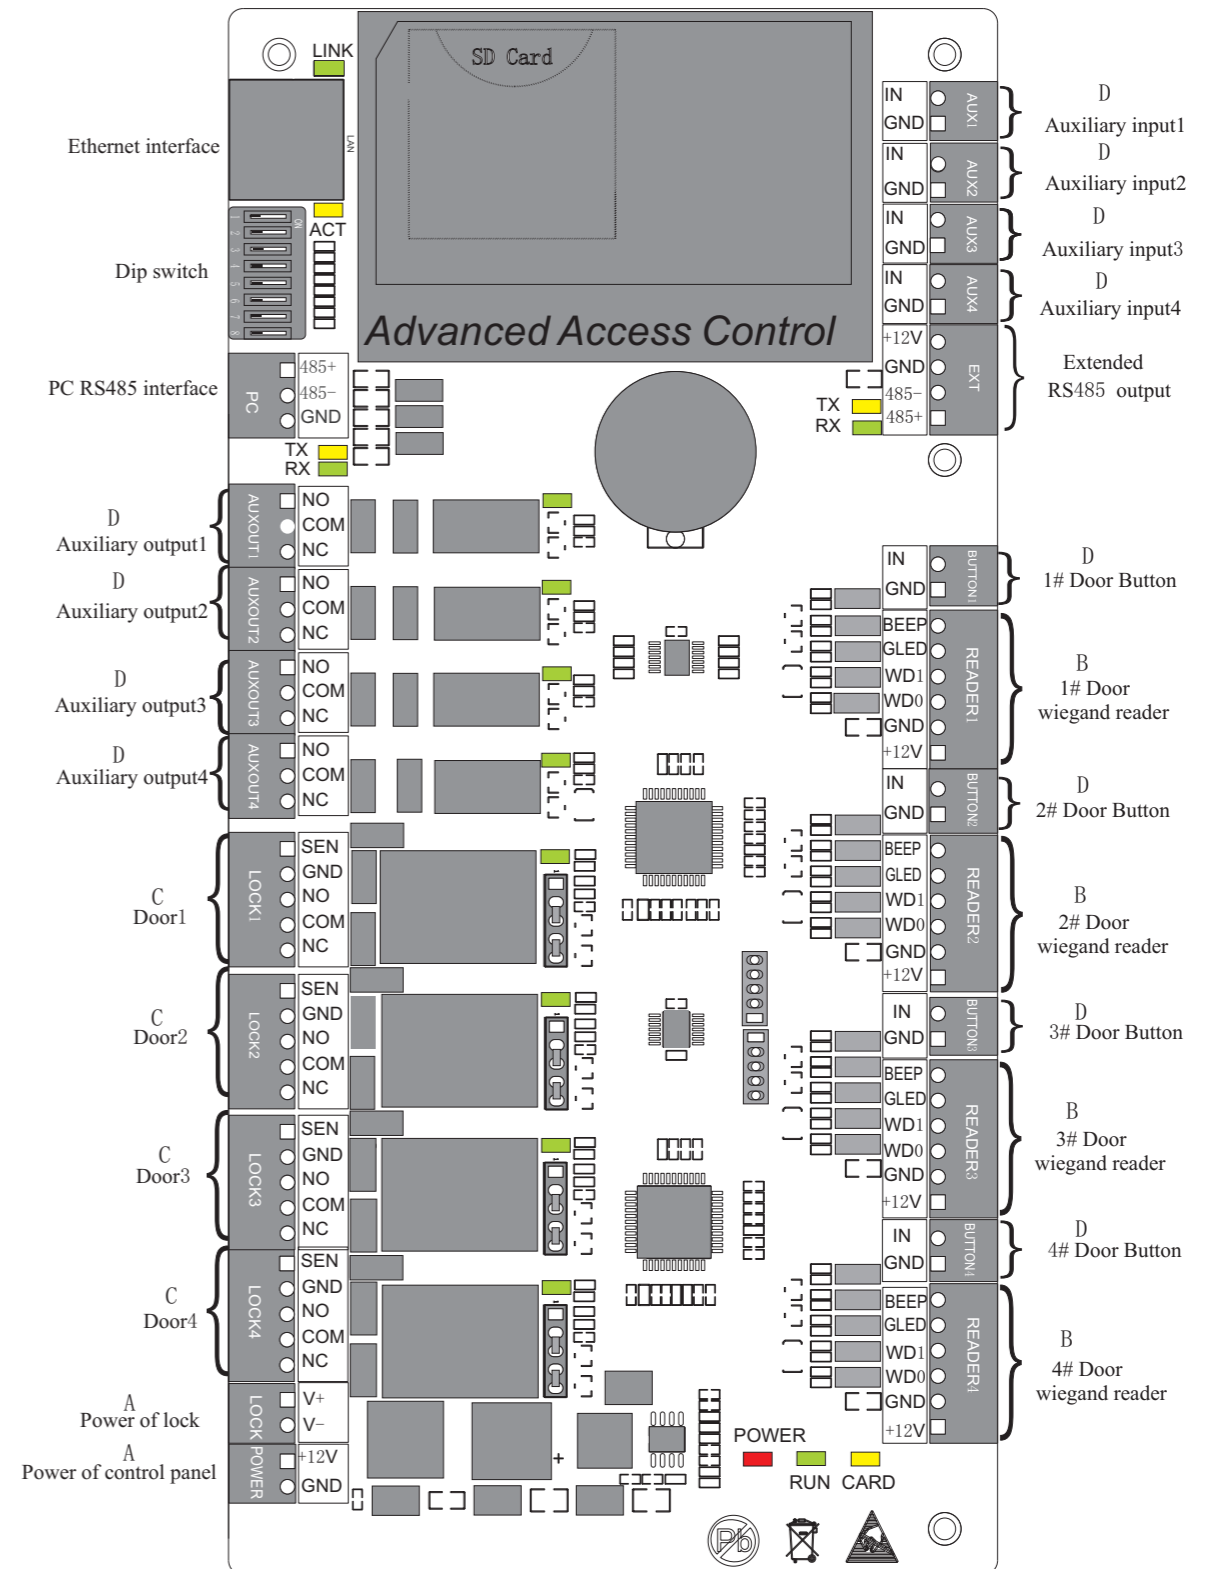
LINK
SD Card
LAN
Ethernet interface
ACT
ON
1 2 3 4 5 6 7 8
Dip switch
Advanced Access Control
IN
GND
AUX1
D
Auxiliary input1
IN
GND
AUX2
D
Auxiliary input2
IN
GND
AUX3
D
Auxiliary input3
IN
GND
AUX4
D
Auxiliary input4
+12V
GND
485−
485+
EXT
Extended RS485 output
TX
RX
PC RS485 interface
PC
485+
485−
GND
TX
RX
D
Auxiliary output1
AUXOUT1
NO
COM
NC
D
Auxiliary output2
AUXOUT2
NO
COM
NC
D
Auxiliary output3
AUXOUT3
NO
COM
NC
D
Auxiliary output4
AUXOUT4
NO
COM
NC
IN
GND
BUTTON1
D
1# Door Button
BEEP
GLED
WD1
WD0
GND
+12V
READER1
B
1# Door wiegand reader
IN
GND
BUTTON2
D
2# Door Button
BEEP
GLED
WD1
WD0
GND
+12V
READER2
B
2# Door wiegand reader
C
Door1
LOCK1
SEN
GND
NO
COM
NC
C
Door2
LOCK2
SEN
GND
NO
COM
NC
IN
GND
BUTTON3
D
3# Door Button
BEEP
GLED
WD1
WD0
GND
+12V
READER3
B
3# Door wiegand reader
C
Door3
LOCK3
SEN
GND
NO
COM
NC
IN
GND
BUTTON4
D
4# Door Button
C
Door4
LOCK4
SEN
GND
NO
COM
NC
BEEP
GLED
WD1
WD0
GND
+12V
READER4
B
4# Door wiegand reader
A
Power of lock
LOCK
V+
V−
A
Power of control panel
POWER
+12V
GND
+
POWER
RUN
CARD
Pb